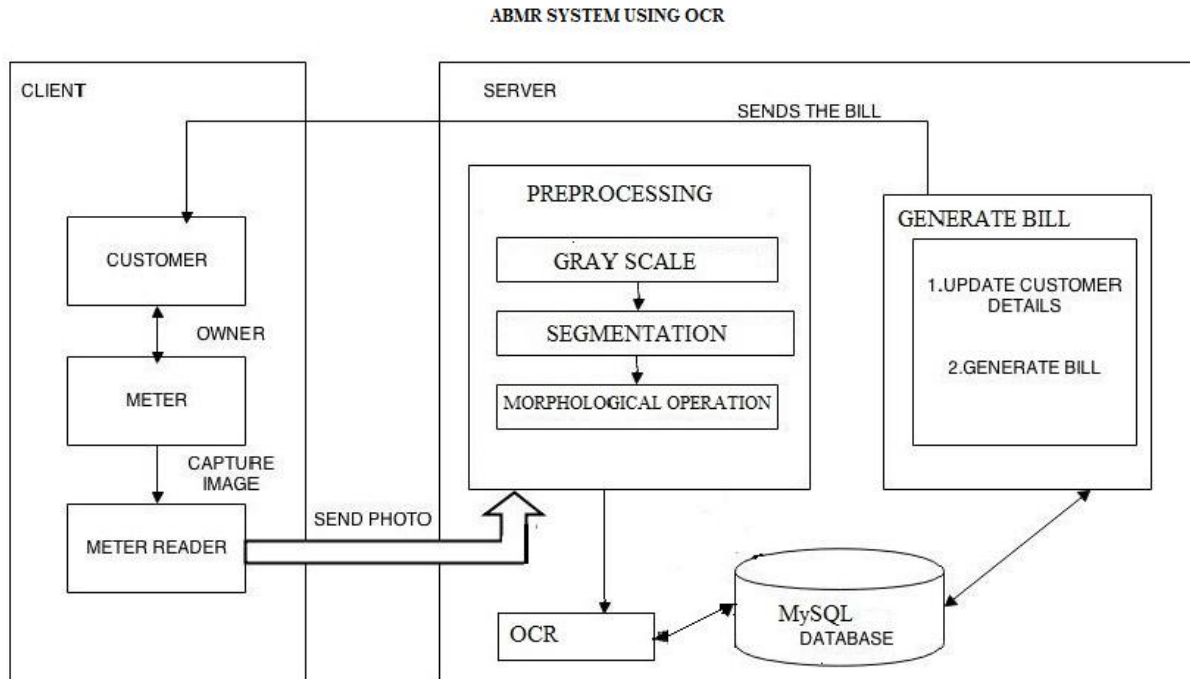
ABMR SYSTEM USING OCR

CLIENT

SERVER

SENDS THE BILL

CUSTOMER

OWNER

METER

CAPTURE IMAGE

METER READER

SEND PHOTO

PREPROCESSING

GRAY SCALE

SEGMENTATION

MORPHOLOGICAL OPERATION

GENERATE BILL

1.UPDATE CUSTOMER DETAILS

2.GENERATE BILL

OCR

MySQL DATABASE